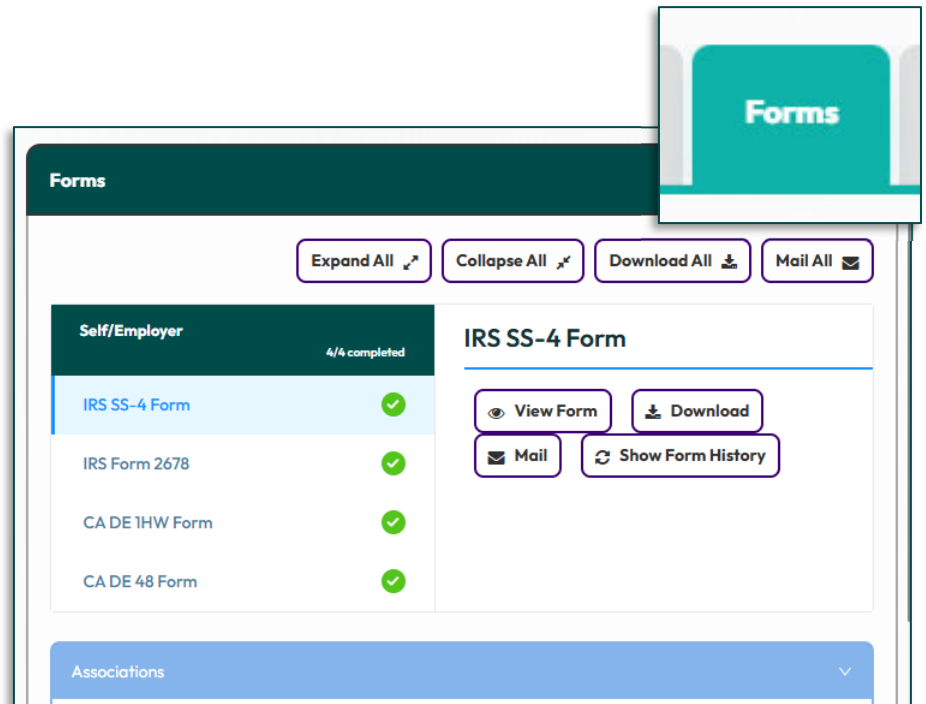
Forms

Forms

Expand All

Collapse All

Download All

Mail All

Self/Employer

4/4 completed

IRS SS-4 Form

IRS Form 2678

CA DE 1HW Form

CA DE 48 Form

IRS SS-4 Form

View Form

Download

Mail

Show Form History

Associations